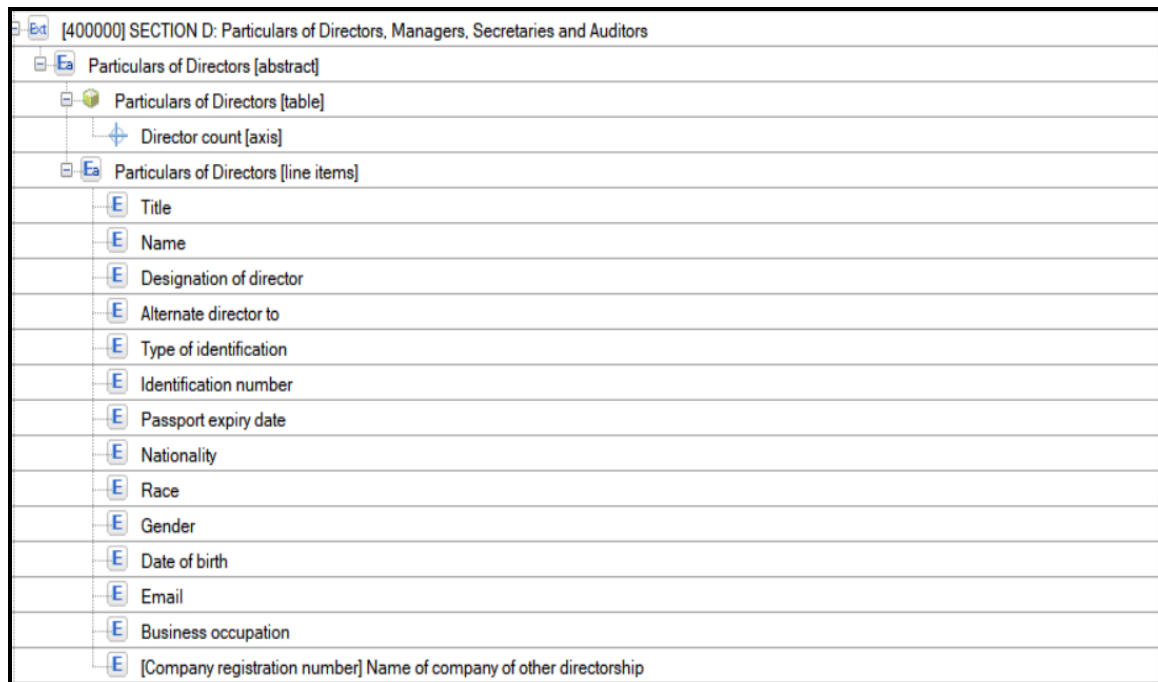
Ext [400000] SECTION D: Particulars of Directors, Managers, Secretaries and Auditors
Ea Particulars of Directors [abstract]
Particulars of Directors [table]
Director count [axis]
Ea Particulars of Directors [line items]
E Title
E Name
E Designation of director
E Alternate director to
E Type of identification
E Identification number
E Passport expiry date
E Nationality
E Race
E Gender
E Date of birth
E Email
E Business occupation
E [Company registration number] Name of company of other directorship